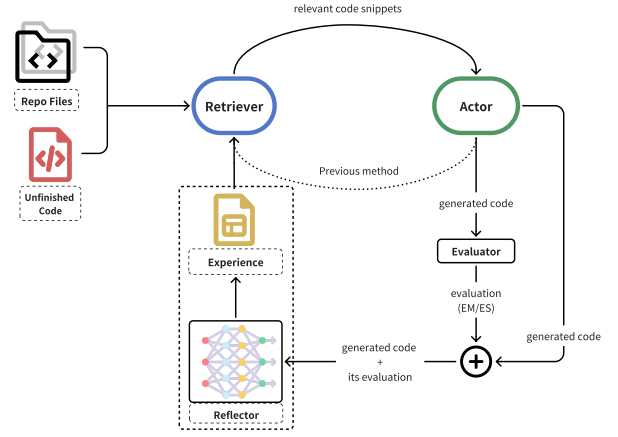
relevant code snippets

Repo Files

Retriever

Actor

Unfinished Code

Previous method

generated code

Evaluator

Experience

evaluation (EM/ES)

generated code

generated code + its evaluation

Reflector